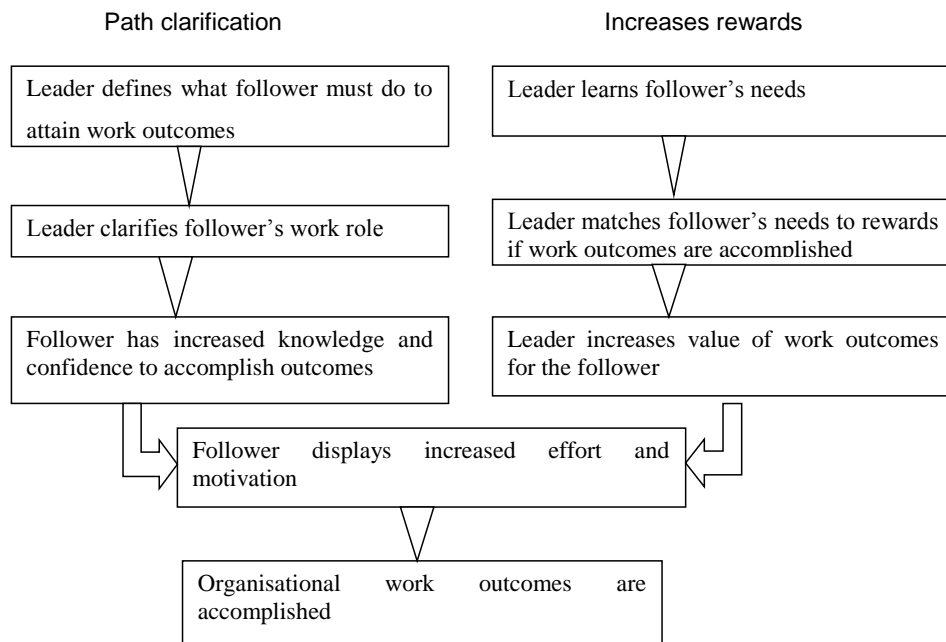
Path clarification

Leader defines what follower must do to attain work outcomes

Leader clarifies follower’s work role

Follower has increased knowledge and confidence to accomplish outcomes

Increases rewards

Leader learns follower’s needs

Leader matches follower’s needs to rewards if work outcomes are accomplished

Leader increases value of work outcomes for the follower

Follower displays increased effort and motivation

Organisational work outcomes are accomplished